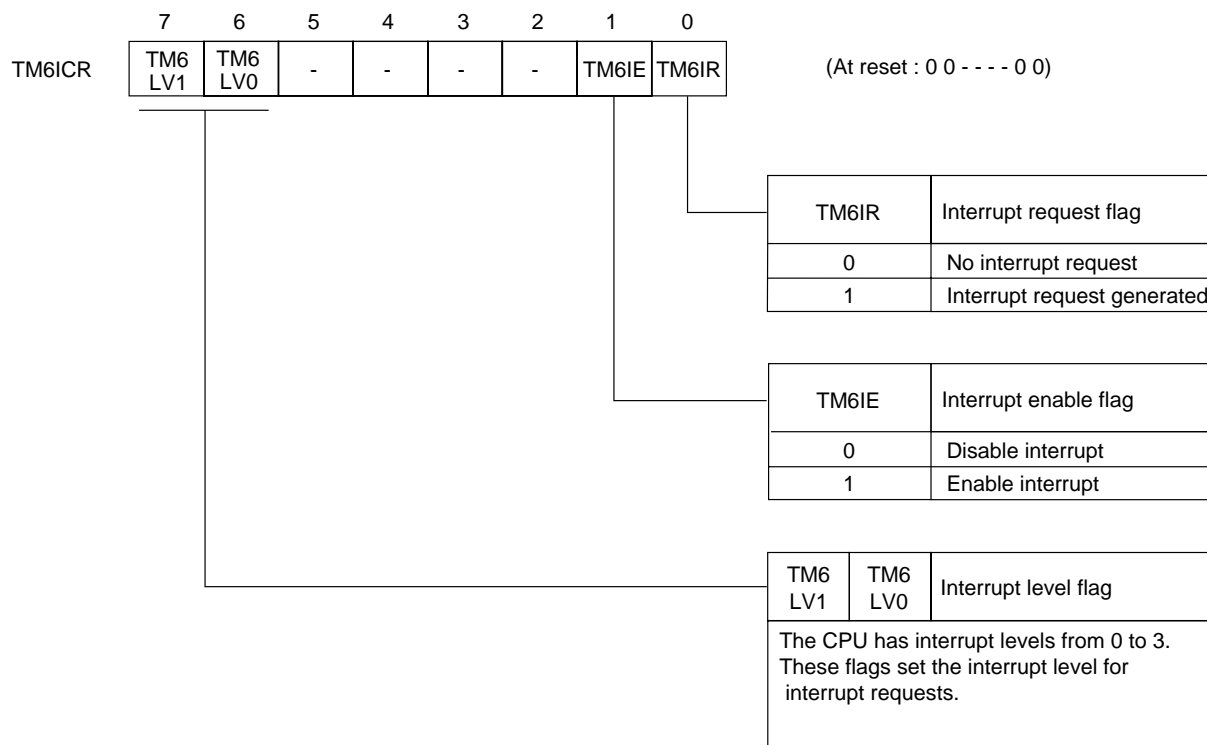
TM6ICR

| 7 | 6 | 5 | 4 | 3 | 2 | 1 | 0 |
|---|---|---|---|---|---|---|---|
| TM6 LV1 | TM6 LV0 | - | - | - | - | TM6IE | TM6IR |

(At reset : 0 0 - - - - 0 0)

| TM6IR | Interrupt request flag |
|---|---|
| 0 | No interrupt request |
| 1 | Interrupt request generated |

| TM6IE | Interrupt enable flag |
|---|---|
| 0 | Disable interrupt |
| 1 | Enable interrupt |

| TM6 LV1 | TM6 LV0 | Interrupt level flag |
|---|---|---|

The CPU has interrupt levels from 0 to 3. These flags set the interrupt level for interrupt requests.